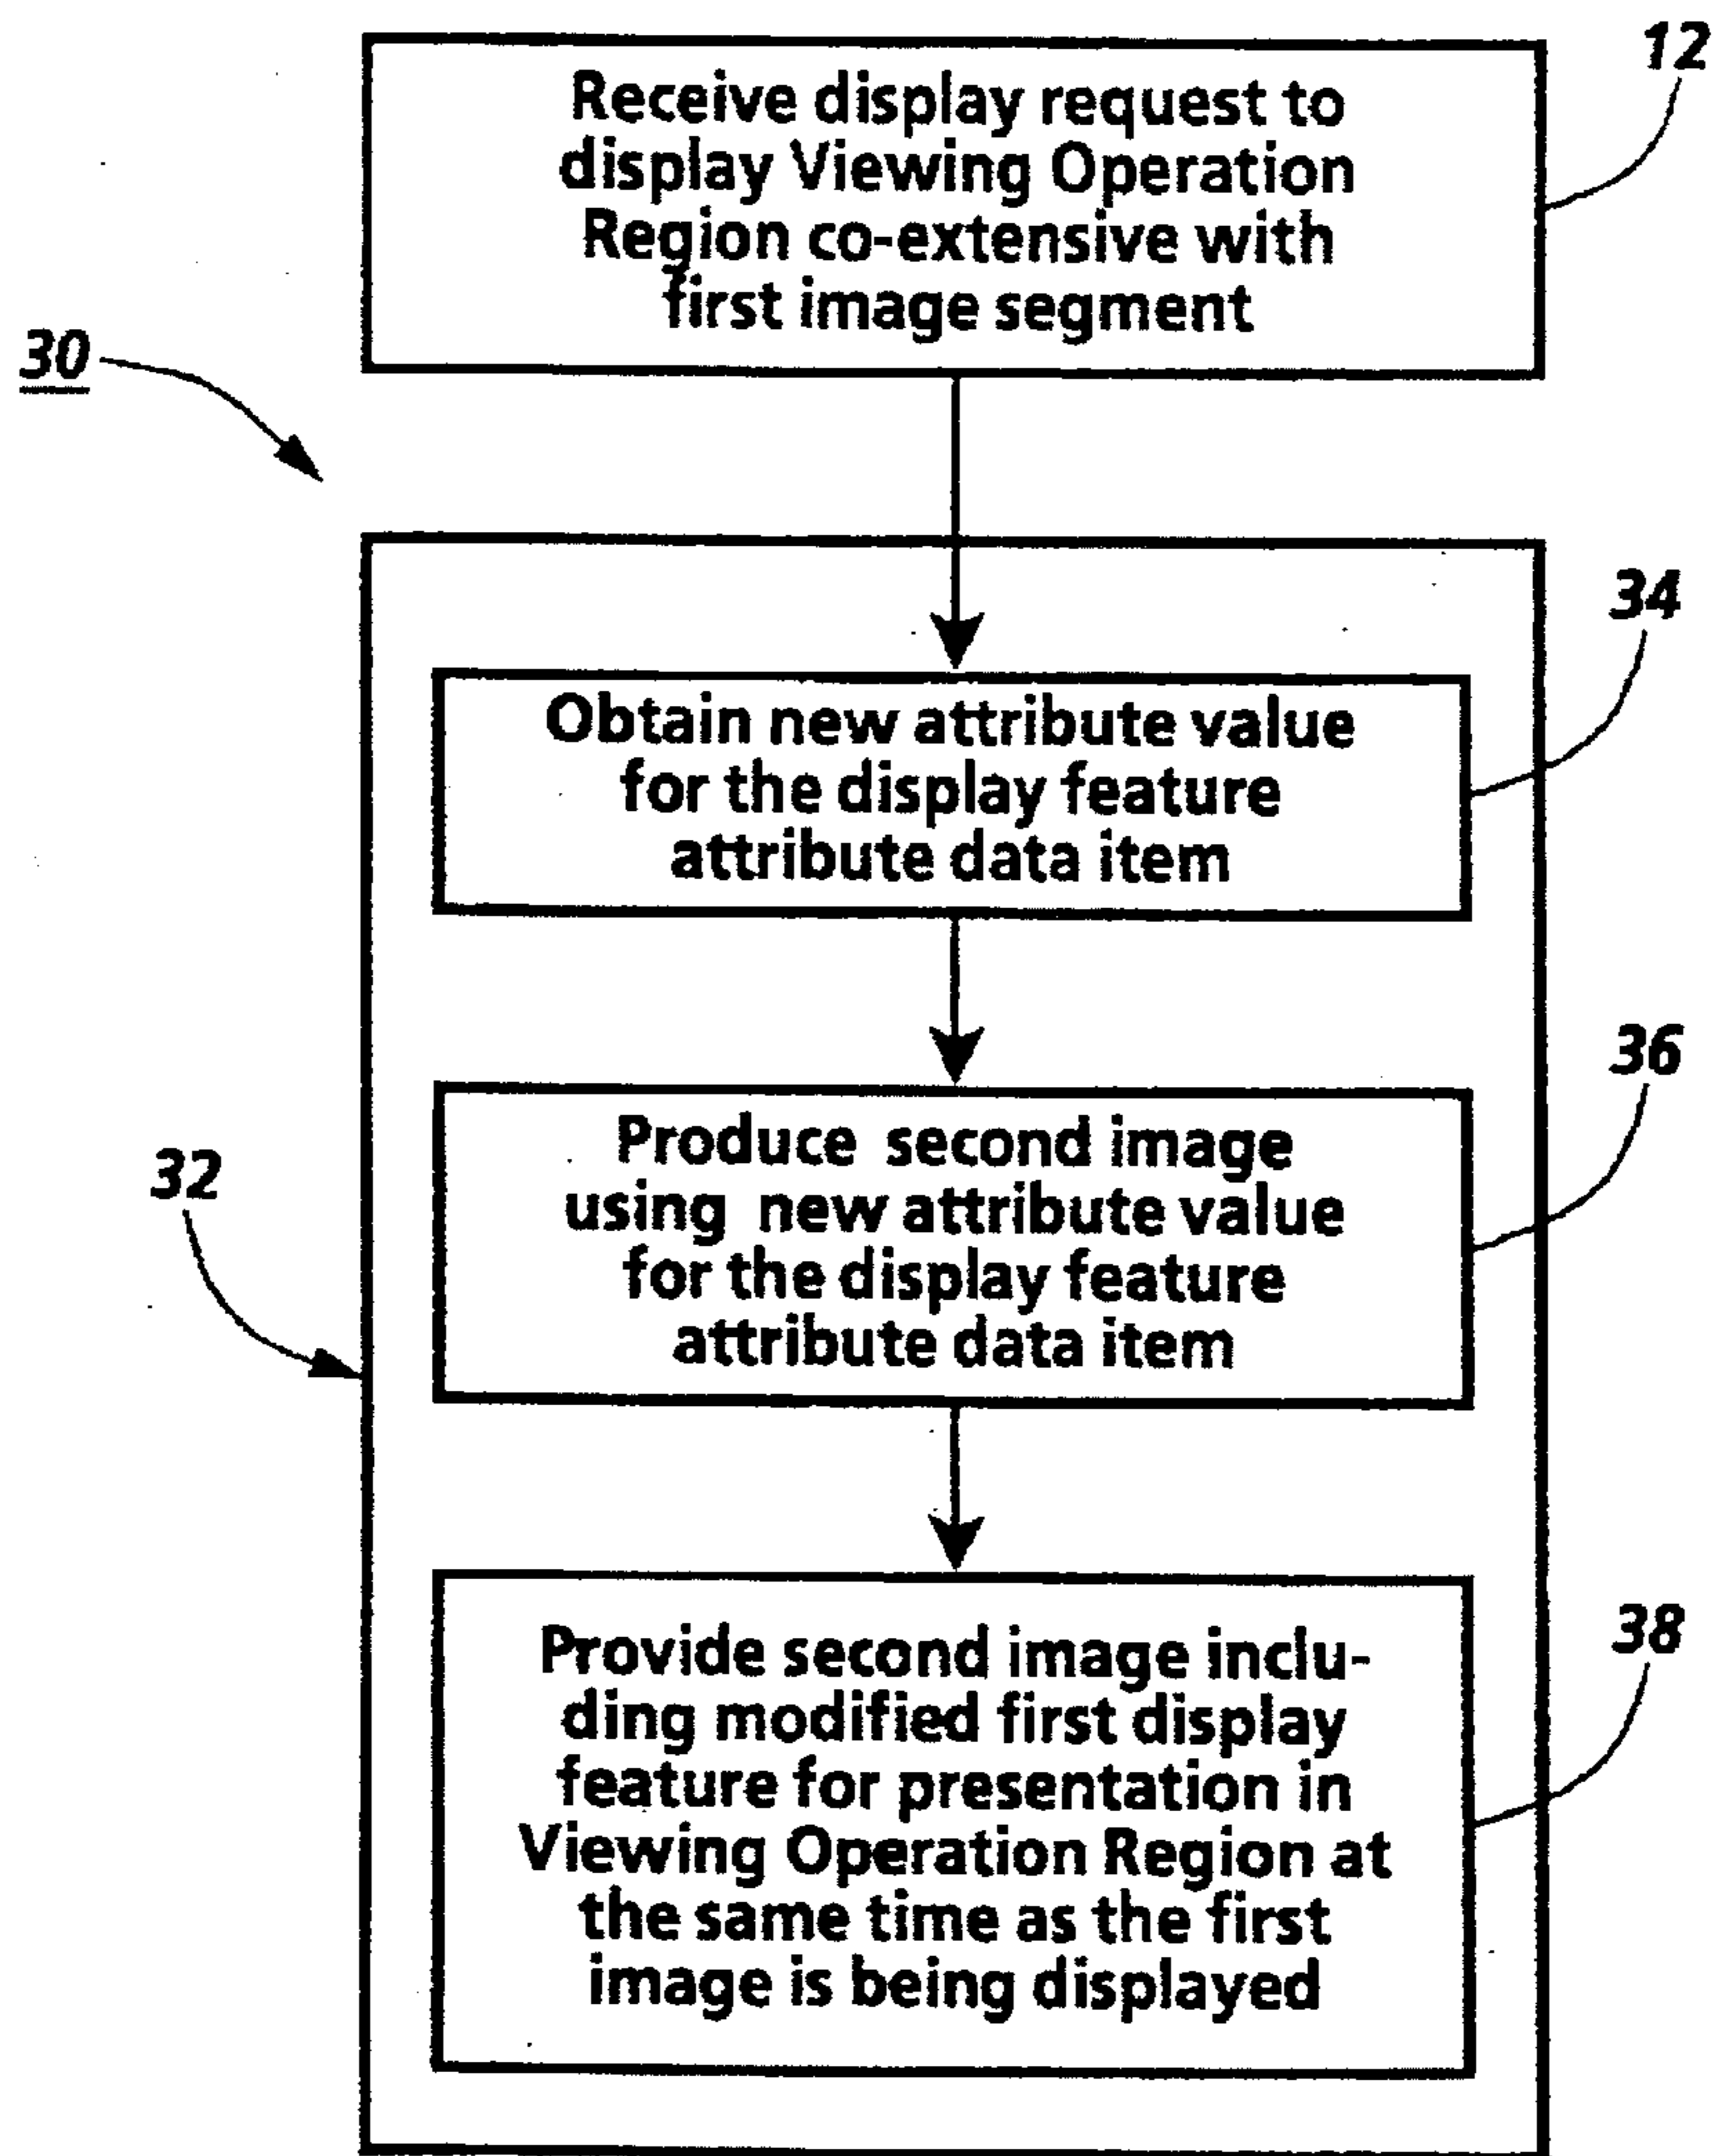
12

Receive display request to display Viewing Operation Region co-extensive with first image segment

30

34

Obtain new attribute value for the display feature attribute data item

36

32

Produce second image using new attribute value for the display feature attribute data item

38

Provide second image including modified first display feature for presentation in Viewing Operation Region at the same time as the first image is being displayed